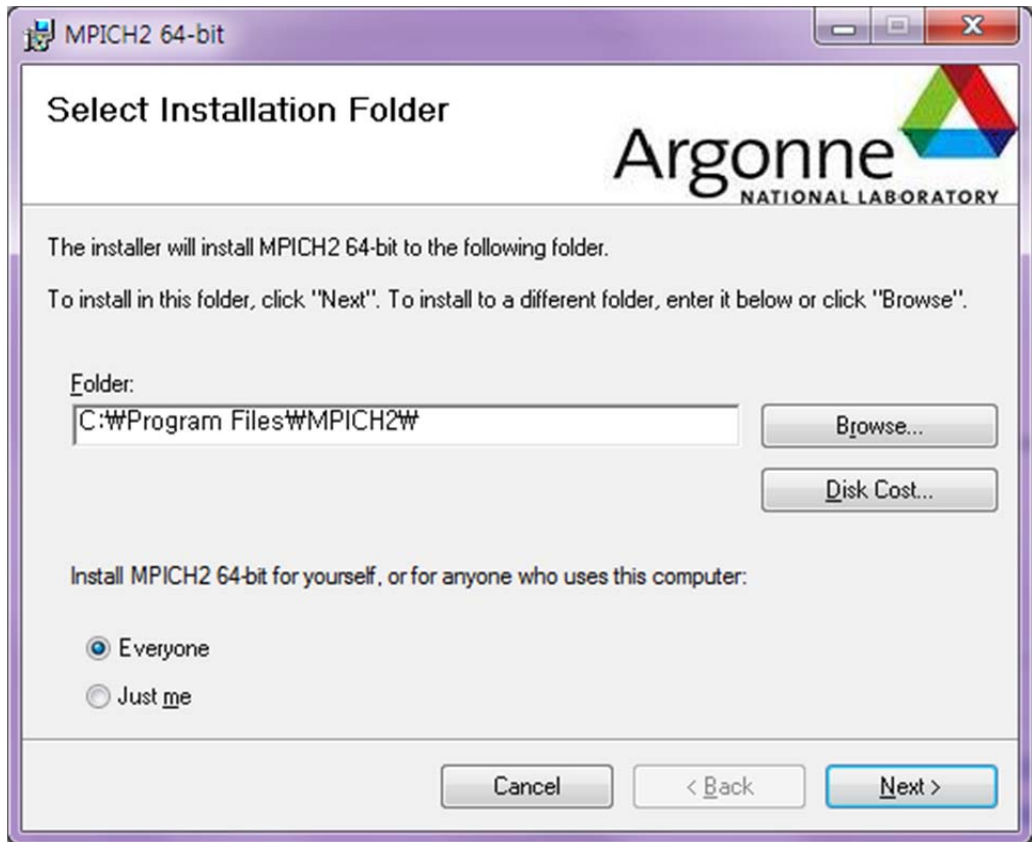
MPICH2 64-bit

Select Installation Folder

Argonne
NATIONAL LABORATORY

The installer will install MPICH2 64-bit to the following folder.

To install in this folder, click "Next". To install to a different folder, enter it below or click "Browse".

Folder:
C:₩Program Files₩MPICH2₩

Browse...

Disk Cost...

Install MPICH2 64-bit for yourself, or for anyone who uses this computer:

Everyone

Just me

Cancel

< Back

Next >